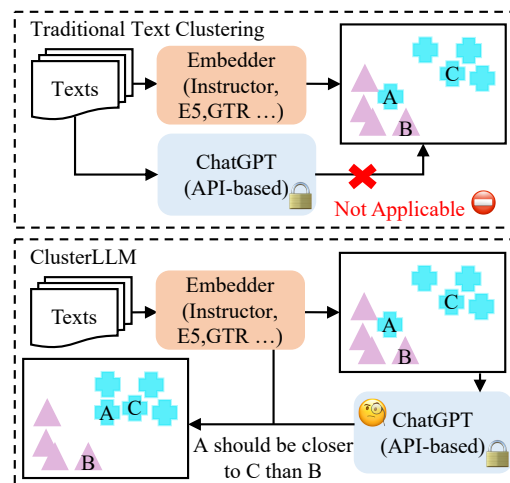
Traditional Text Clustering

Texts

Embedder (Instructor, E5,GTR …)

C

A

B

ChatGPT (API-based)

Not Applicable

ClusterLLM

Texts

Embedder (Instructor, E5,GTR …)

C

A

B

A

C

B

A should be closer to C than B

ChatGPT (API-based)